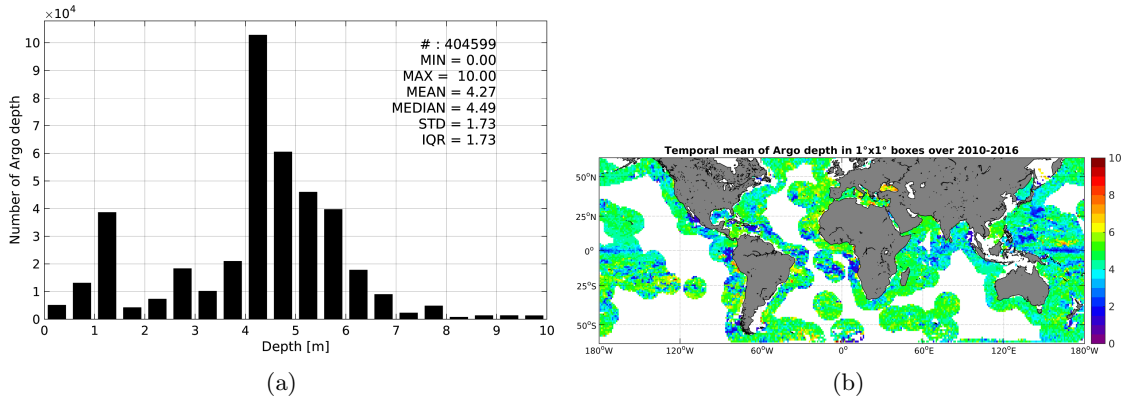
$\times10^4$
10
9
8
7
6
5
4
3
2
1
0
Number of Argo depth
# : 404599
MIN = 0.00
MAX = 10.00
MEAN = 4.27
MEDIAN = 4.49
STD = 1.73
IQR = 1.73
0 1 2 3 4 5 6 7 8 9 10
Depth [m]
(a)

Temporal mean of Argo depth in 1°x1° boxes over 2010-2016
50°N
25°N
0°
25°S
50°S
180°W 120°W 60°W 0° 60°E 120°E 180°W
10
8
6
4
2
0
(b)